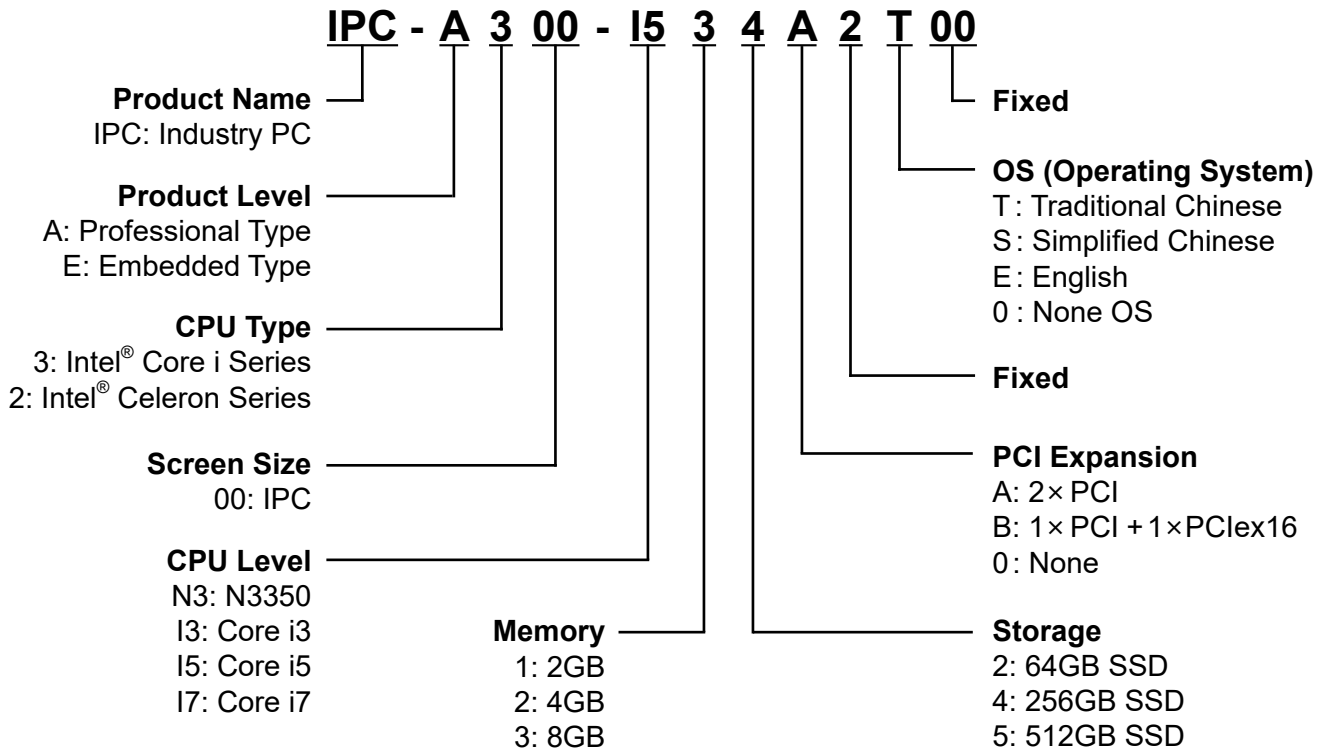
IPC - A 3 00 - I5 3 4 A 2 T 00

Product Name
IPC: Industry PC

Product Level
A: Professional Type
E: Embedded Type

CPU Type
3: Intel® Core i Series
2: Intel® Celeron Series

Screen Size
00: IPC

CPU Level
N3: N3350
I3: Core i3
I5: Core i5
I7: Core i7

Memory
1: 2GB
2: 4GB
3: 8GB

Fixed

OS (Operating System)
T : Traditional Chinese
S : Simplified Chinese
E : English
0 : None OS

Fixed

PCI Expansion
A: 2× PCI
B: 1× PCI + 1×PCIex16
0 : None

Storage
2: 64GB SSD
4: 256GB SSD
5: 512GB SSD